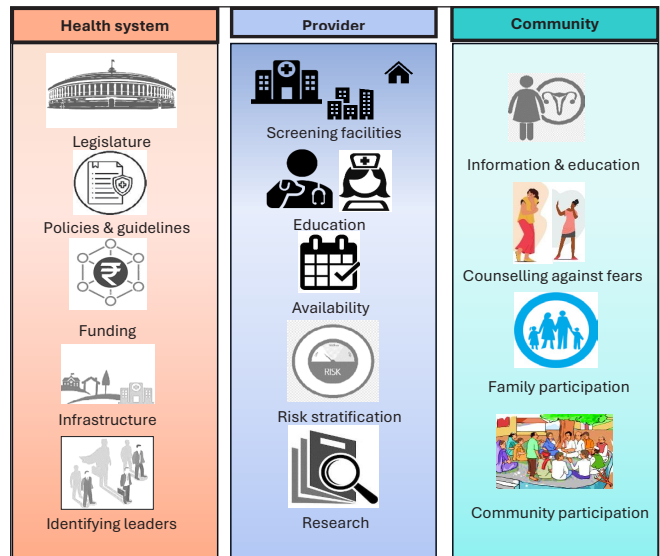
Health system

Legislature

Policies & guidelines

Funding

Infrastructure

Identifying leaders

Provider

Screening facilities

Education

Availability

RISK

Risk stratification

Research

Community

Information & education

Counselling against fears

Family participation

Community participation